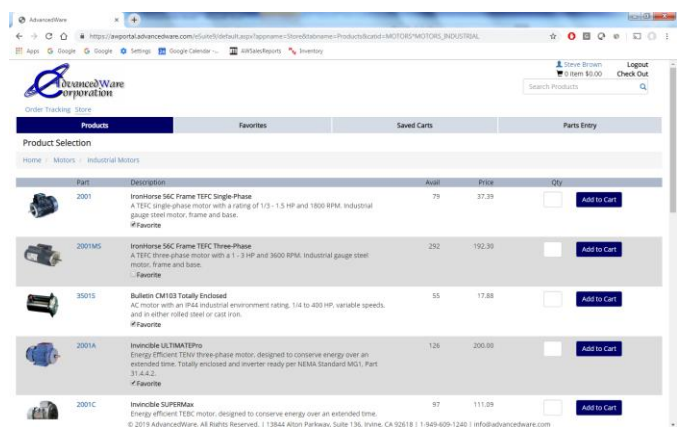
AdvancedWare
https://awportal.advancedware.com/eSuite9/default.aspx?appname=Store&tabname=Products&catid=MOTORS^MOTORS_INDUSTRIAL
Apps Google Google Settings Google Calendar -... AWSalesReports Inventory

AdvancedWare Corporation
Steve Brown Logout
0 Item $0.00 Check Out
Search Products
Order Tracking Store

| Products | Favorites | Saved Carts | Parts Entry |
|---|---|---|---|

Product Selection
Home Motors Industrial Motors

| | Part | Description | Avail | Price | Qty | |
|---|---|---|---|---|---|---|
| | 2001 | IronHorse 56C Frame TEFC Single-Phase A TEFC single-phase motor with a rating of 1/3 - 1.5 HP and 1800 RPM. Industrial gauge steel motor, frame and base. Favorite | 79 | 37.39 | | Add to Cart |
| | 2001MS | IronHorse 56C Frame TEFC Three-Phase A TEFC three-phase motor with a 1 - 3 HP and 3600 RPM. Industrial gauge steel motor, frame and base. Favorite | 292 | 192.30 | | Add to Cart |
| | 3501S | Bulletin CM103 Totally Enclosed AC motor with an IP44 industrial environment rating, 1/4 to 400 HP, variable speeds, and in either rolled steel or cast iron. Favorite | 55 | 17.88 | | Add to Cart |
| | 2001A | Invincible ULTIMATEPro Energy Efficient TENV three-phase motor, designed to conserve energy over an extended time. Totally enclosed and inverter ready per NEMA Standard MG1, Part 31.4.4.2. Favorite | 126 | 200.00 | | Add to Cart |
| | 2001C | Invincible SUPERMax Energy efficient TEBC motor, designed to conserve energy over an extended time. | 97 | 111.09 | | Add to Cart |

© 2019 AdvancedWare. All Rights Reserved. | 13844 Alton Parkway, Suite 136, Irvine, CA 92618 | 1-949-609-1240 | info@advancedware.com